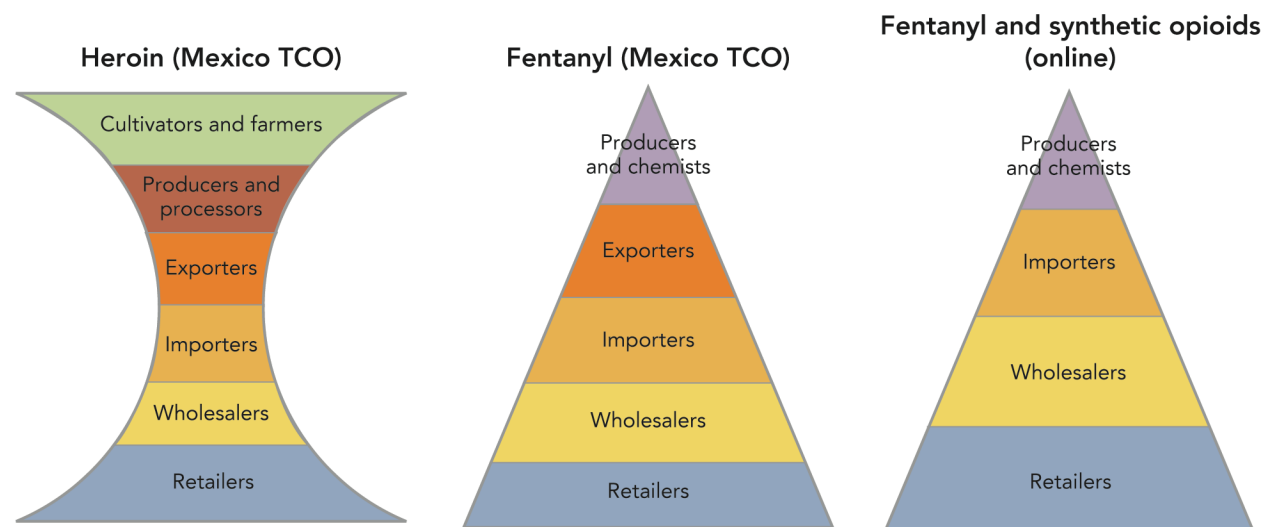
Heroin (Mexico TCO)

Cultivators and farmers

Producers and processors

Exporters

Importers

Wholesalers

Retailers

Fentanyl (Mexico TCO)

Producers and chemists

Exporters

Importers

Wholesalers

Retailers

Fentanyl and synthetic opioids (online)

Producers and chemists

Importers

Wholesalers

Retailers